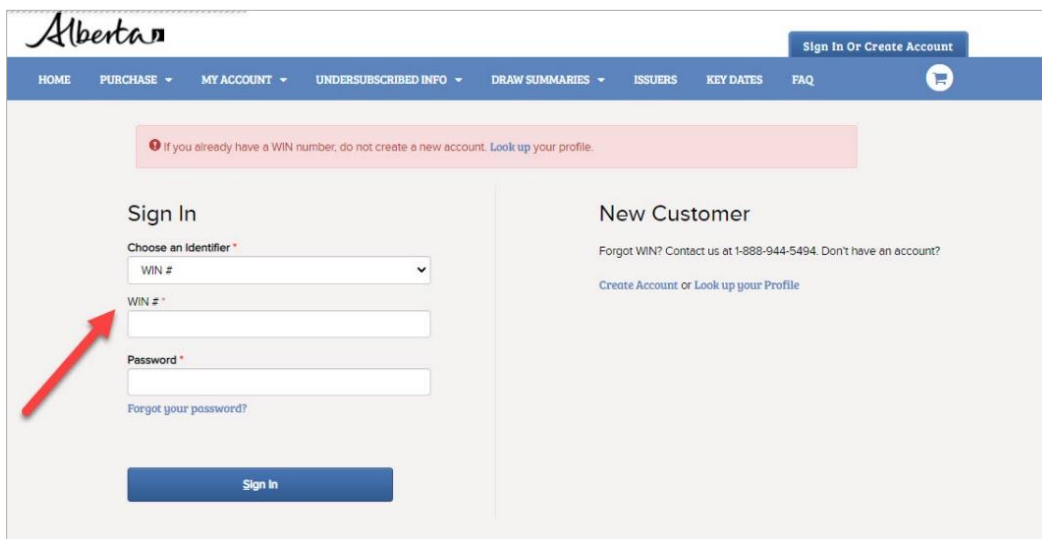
Alberta

Sign In Or Create Account

HOME PURCHASE MY ACCOUNT UNDERSUBSCRIBED INFO DRAW SUMMARIES ISSUERS KEY DATES FAQ

If you already have a WIN number, do not create a new account. Look up your profile.

Sign In

Choose an Identifier *

WIN #

WIN # *

Password *

Forgot your password?

Sign In

New Customer

Forgot WIN? Contact us at 1-888-944-5494. Don't have an account?

Create Account or Look up your Profile